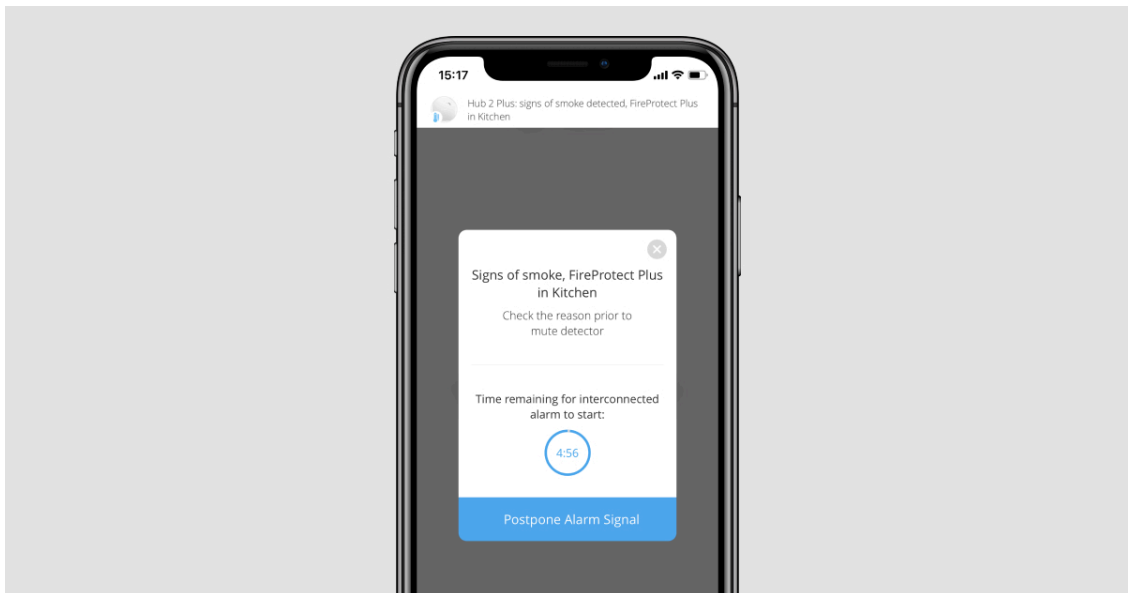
15:17

Hub 2 Plus: signs of smoke detected, FireProtect Plus in Kitchen

Signs of smoke, FireProtect Plus in Kitchen

Check the reason prior to mute detector

Time remaining for interconnected alarm to start:

4:56

Postpone Alarm Signal